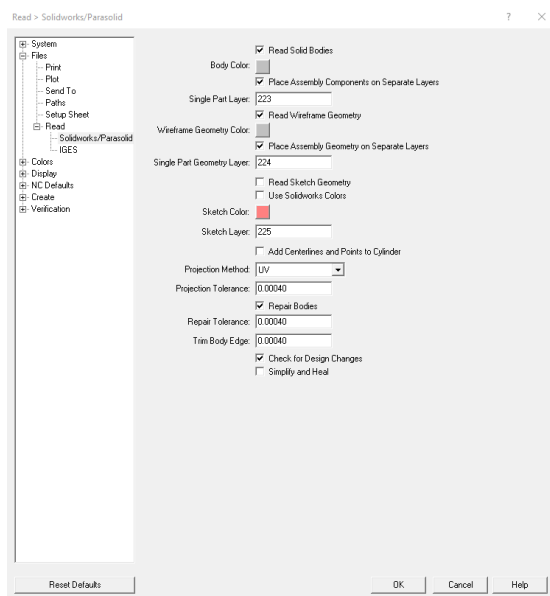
Read > Solidworks/Parasolid

? ×

System
Files
Print
Plot
Send To
Paths
Setup Sheet
Read
Solidworks/Parasolid
IGES
Colors
Display
NC Defaults
Create
Verification

☑ Read Solid Bodies
Body Color:
☑ Place Assembly Components on Separate Layers
Single Part Layer: 223
☑ Read Wireframe Geometry
Wireframe Geometry Color:
☑ Place Assembly Geometry on Separate Layers
Single Part Geometry Layer: 224
☐ Read Sketch Geometry
☐ Use Solidworks Colors
Sketch Color:
Sketch Layer: 225
☐ Add Centerlines and Points to Cylinder
Projection Method: UV
Projection Tolerance: 0.00040
☑ Repair Bodies
Repair Tolerance: 0.00040
Trim Body Edge: 0.00040
☑ Check for Design Changes
☐ Simplify and Heal

Reset Defaults

OK Cancel Help